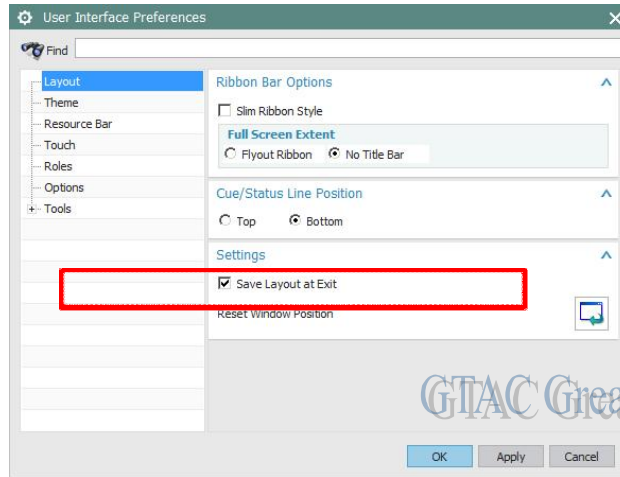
User Interface Preferences

Find

Layout
Theme
Resource Bar
Touch
Roles
Options
Tools

Ribbon Bar Options

Slim Ribbon Style

Full Screen Extent

Flyout Ribbon
No Title Bar

Cue/Status Line Position

Top
Bottom

Settings

Save Layout at Exit

Reset Window Position

GTAC Grea

OK
Apply
Cancel